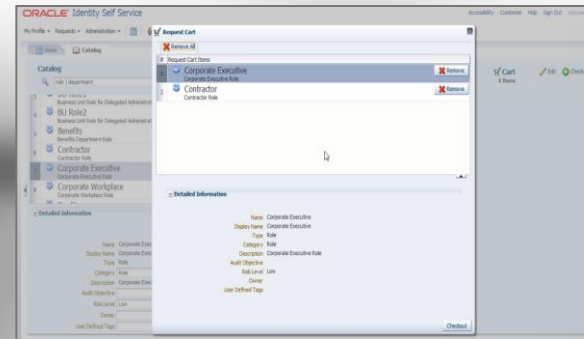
ORACLE Identity Self Service

Accessibility Customize Help Sign Out

My Profile ▾ Requests ▾ Administration ▾

Home Catalog

Catalog

role | department

Business Unit Role for Delegated Administrat

BU Role2
Business Unit Role for Delegated Administrat

Benefits
Benefits Department Role

Contractor
Contractor Role

Corporate Executive
Corporate Executive Role

Corporate Workplace
Corporate Workplace Role

Detailed Information

Name Corporate Exec
Display Name Corporate Exec
Type Role
Category Role
Description Corporate Exec
Audit Objective
Risk Level Low
Owner
User Defined Tags

Request Cart

Remove All

# Request Cart Items

1 Corporate Executive
Corporate Executive Role
Remove

2 Contractor
Contractor Role
Remove

Detailed Information

Name Corporate Executive
Display Name Corporate Executive
Type Role
Category Role
Description Corporate Executive Role
Audit Objective
Risk Level Low
Owner
User Defined Tags

Checkout

Cart
2 Items

Edit Check